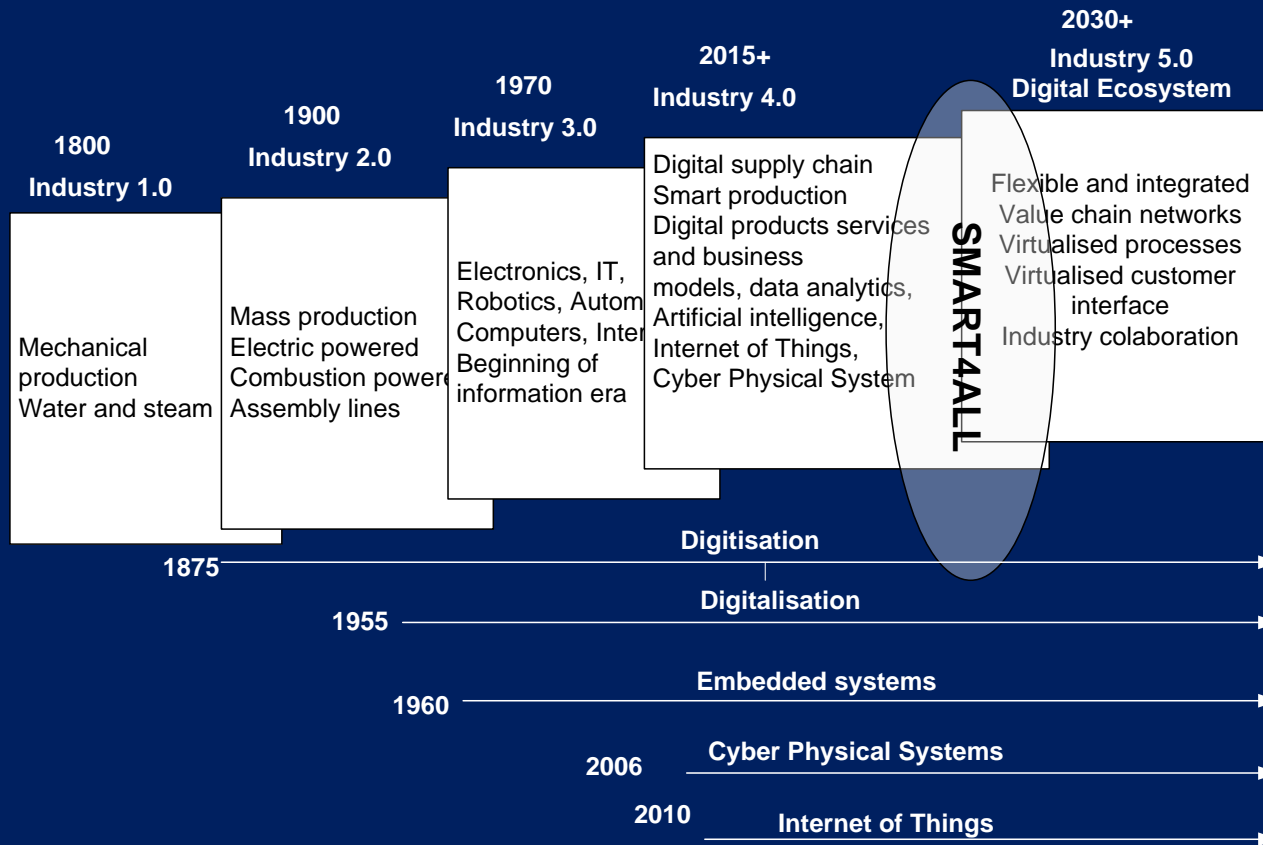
1800
Industry 1.0

Mechanical production
Water and steam

1900
Industry 2.0

Mass production
Electric powered
Combustion powere
Assembly lines

1970
Industry 3.0

Electronics, IT,
Robotics, Autom
Computers, Inter
Beginning of information era

2015+
Industry 4.0

Digital supply chain
Smart production
Digital products services and business models, data analytics,
Artificial intelligence,
Internet of Things,
Cyber Physical System

SMART4ALL

2030+
Industry 5.0
Digital Ecosystem

Flexible and integrated
Value chain networks
Virtualised processes
Virtualised customer interface
Industry colaboration

1875
Digitisation

1955
Digitalisation

1960
Embedded systems

2006
Cyber Physical Systems

2010
Internet of Things